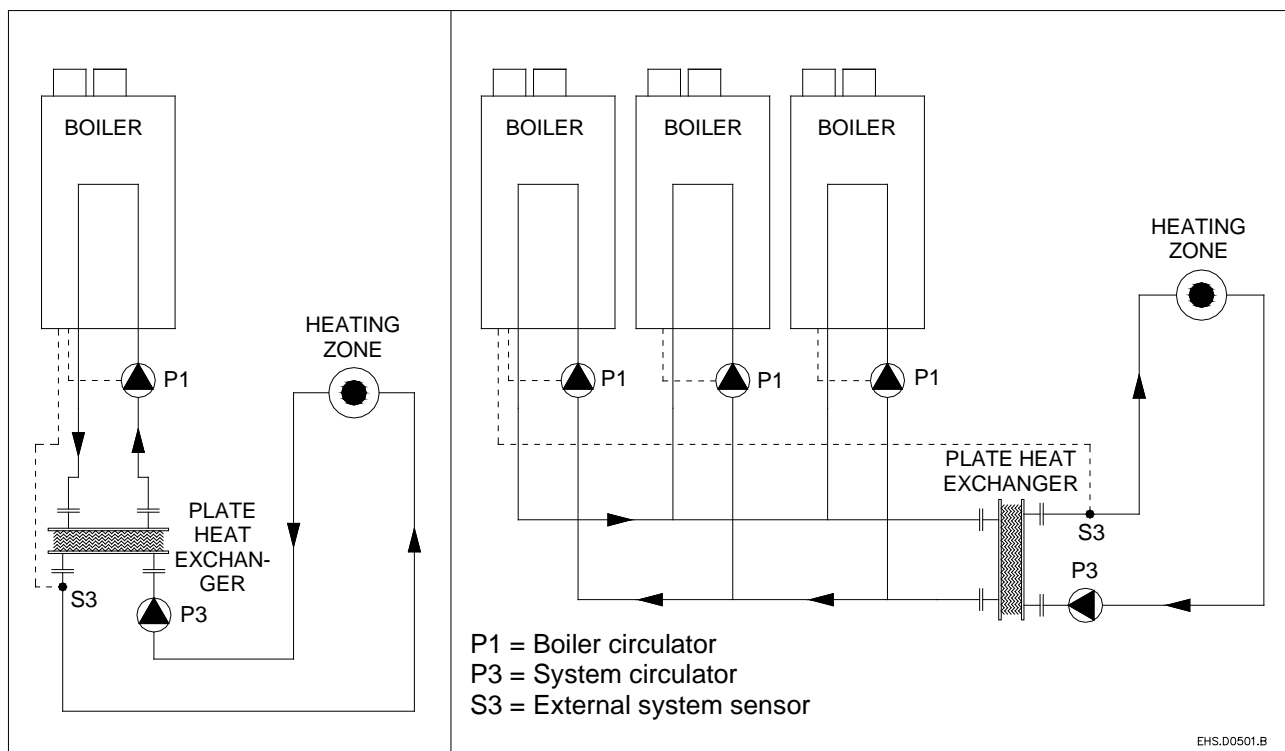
BOILER

HEATING ZONE

P1

PLATE HEAT EXCHANGER

S3

P3

BOILER

BOILER

BOILER

HEATING ZONE

P1

P1

P1

PLATE HEAT EXCHANGER

S3

P3

P1 = Boiler circulator
P3 = System circulator
S3 = External system sensor

EHS.D0501.B